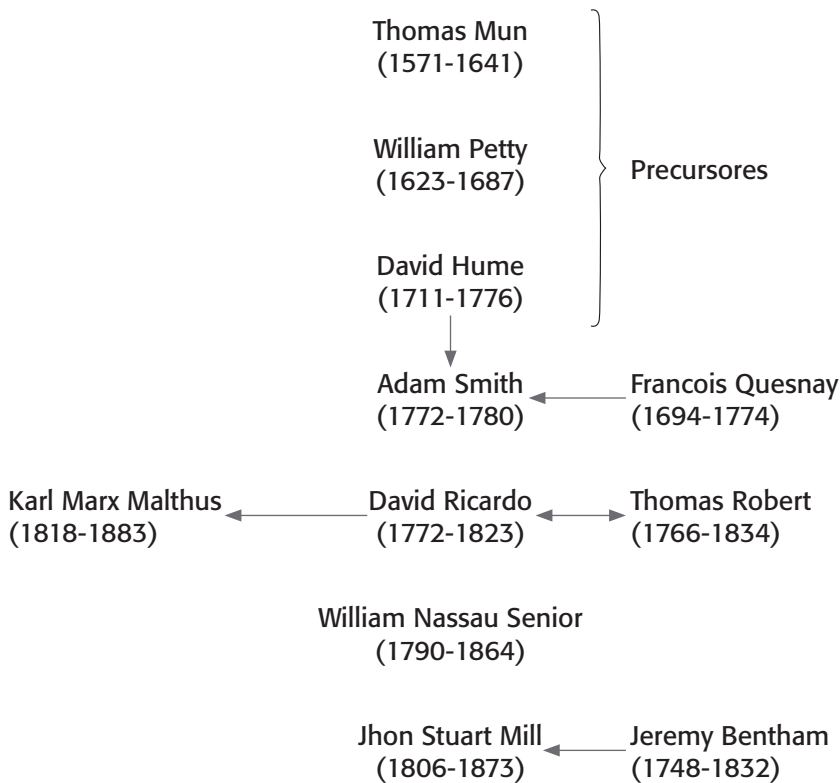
Thomas Mun
(1571-1641)

William Petty
(1623-1687)

David Hume
(1711-1776)

Precursores

Adam Smith
(1772-1780)

Francois Quesnay
(1694-1774)

Karl Marx Malthus
(1818-1883)

David Ricardo
(1772-1823)

Thomas Robert
(1766-1834)

William Nassau Senior
(1790-1864)

Jhon Stuart Mill
(1806-1873)

Jeremy Bentham
(1748-1832)